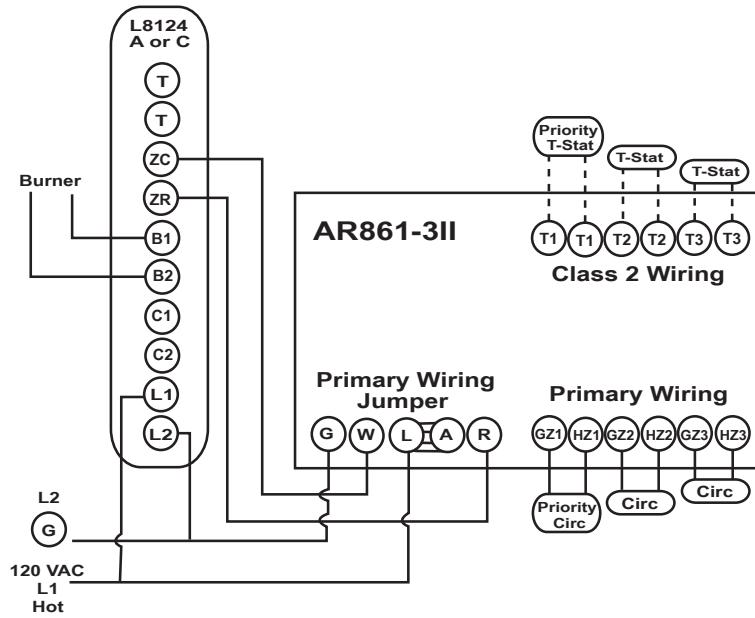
L8124
A or C

T

T

ZC

ZR

B1

B2

C1

C2

L1

L2

Burner

L2

G

120 VAC
L1
Hot

Priority
T-Stat

T-Stat

T-Stat

AR861-3II

T1 T1 T2 T2 T3 T3

Class 2 Wiring

Primary Wiring
Jumper

G W L A R

Primary Wiring

GZ1 HZ1 GZ2 HZ2 GZ3 HZ3

Priority
Circ

Circ

Circ